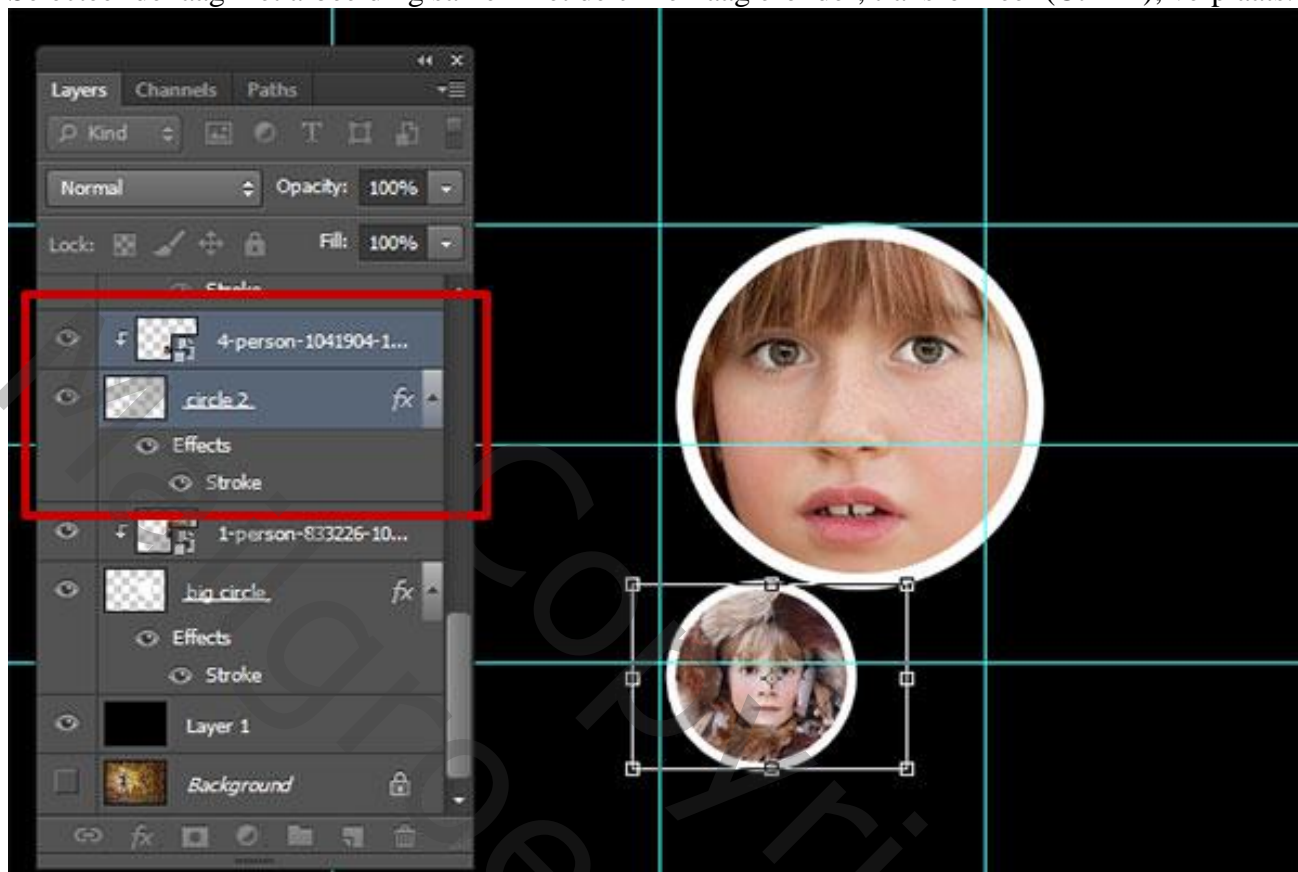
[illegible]

Layers Channels Paths

Kind

Normal Opacity: 100%

Lock: Fill: 100%

Stroke

4-person-1041904-1...

circle 2 fx

Effects

Stroke

1-person-833226-10...

big circle fx

Effects

Stroke

Layer 1

Background